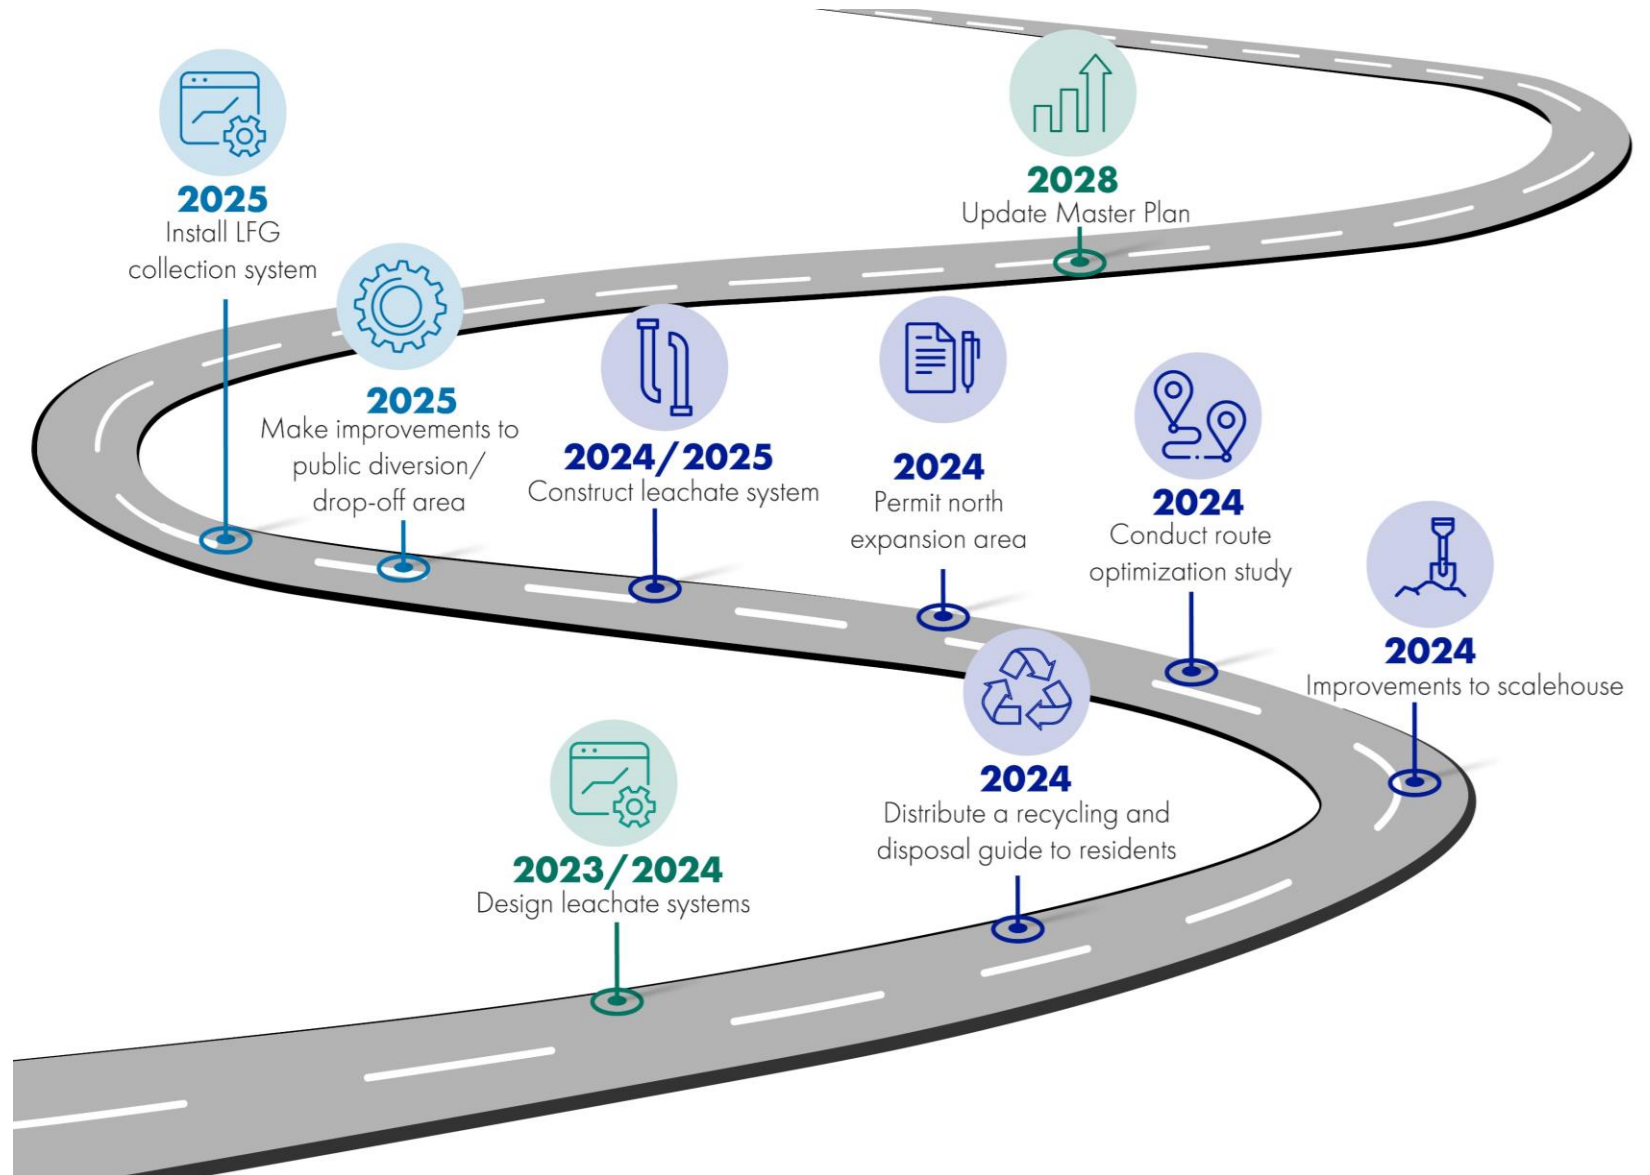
2025
Install LFG collection system

2028
Update Master Plan

2025
Make improvements to public diversion/ drop-off area

2024/2025
Construct leachate system

2024
Permit north expansion area

2024
Conduct route optimization study

2024
Improvements to scalehouse

2024
Distribute a recycling and disposal guide to residents

2023/2024
Design leachate systems